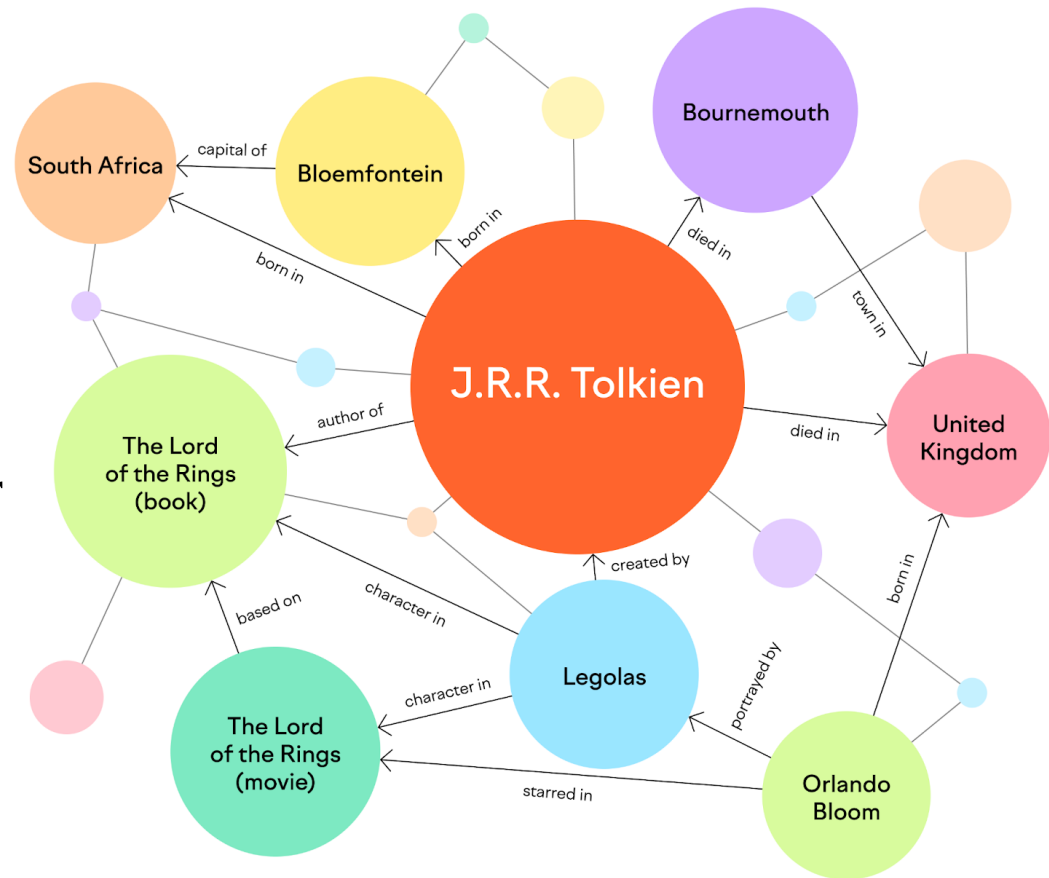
South Africa

capital of

Bloemfontein

Bournemouth

born in

born in

died in

town in

J.R.R. Tolkien

United Kingdom

author of

died in

The Lord of the Rings (book)

created by

based on

character in

born in

Legolas

portrayed by

character in

The Lord of the Rings (movie)

Orlando Bloom

starred in